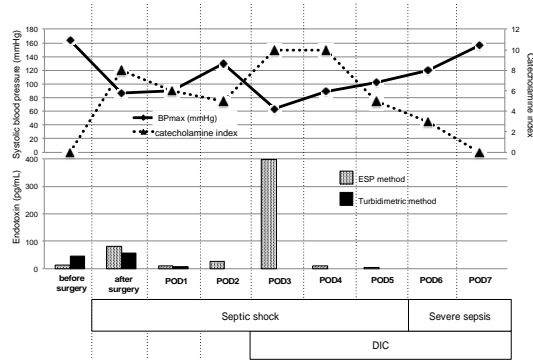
Systolic blood pressure (mmHg)
180
160
140
120
100
80
60
40
20
0

Catecholamine index
12
10
8
6
4
2
0

BPmax (mmHg)
catecholamine index

Endotoxin (pg/mL)
400
300
200
100
0

ESP method
Turbidimetric method

before surgery
after surgery
POD1
POD2
POD3
POD4
POD5
POD6
POD7

Septic shock
Severe sepsis
DIC